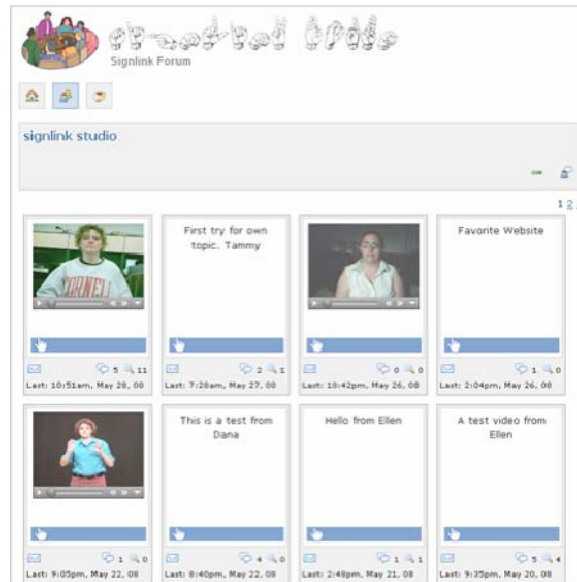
Signlink Forum

signlink studio

1 2

ORNELL

5 11
Last: 10:51am, May 28, 08

First try for own topic. Tammy

2 1
Last: 7:28am, May 27, 08

0 0
Last: 10:42pm, May 26, 08

Favorite Website

1 0
Last: 2:04pm, May 26, 08

1 0
Last: 9:05pm, May 22, 08

This is a test from Dana

4 0
Last: 8:40pm, May 22, 08

Hello from Ellen

1 1
Last: 2:48pm, May 21, 08

A test video from Ellen

5 4
Last: 9:35pm, May 20, 08